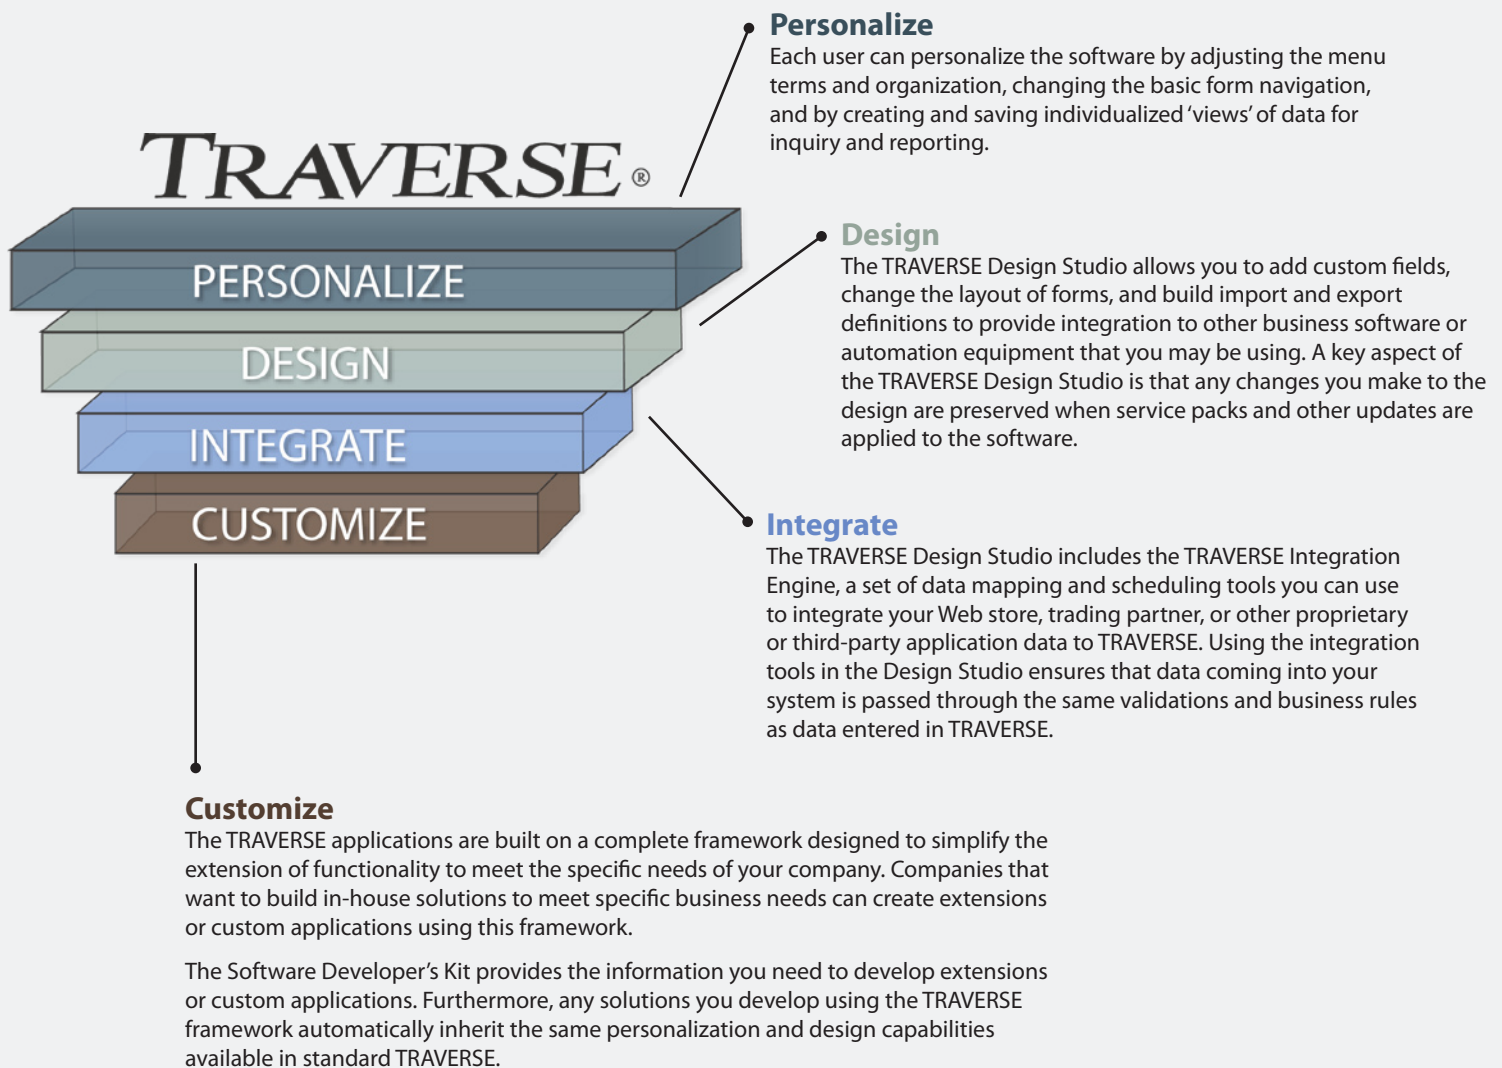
TRAVERSE®

PERSONALIZE

DESIGN

INTEGRATE

CUSTOMIZE

Personalize
Each user can personalize the software by adjusting the menu terms and organization, changing the basic form navigation, and by creating and saving individualized 'views' of data for inquiry and reporting.

Design
The TRAVERSE Design Studio allows you to add custom fields, change the layout of forms, and build import and export definitions to provide integration to other business software or automation equipment that you may be using. A key aspect of the TRAVERSE Design Studio is that any changes you make to the design are preserved when service packs and other updates are applied to the software.

Integrate
The TRAVERSE Design Studio includes the TRAVERSE Integration Engine, a set of data mapping and scheduling tools you can use to integrate your Web store, trading partner, or other proprietary or third-party application data to TRAVERSE. Using the integration tools in the Design Studio ensures that data coming into your system is passed through the same validations and business rules as data entered in TRAVERSE.

Customize
The TRAVERSE applications are built on a complete framework designed to simplify the extension of functionality to meet the specific needs of your company. Companies that want to build in-house solutions to meet specific business needs can create extensions or custom applications using this framework.

The Software Developer's Kit provides the information you need to develop extensions or custom applications. Furthermore, any solutions you develop using the TRAVERSE framework automatically inherit the same personalization and design capabilities available in standard TRAVERSE.